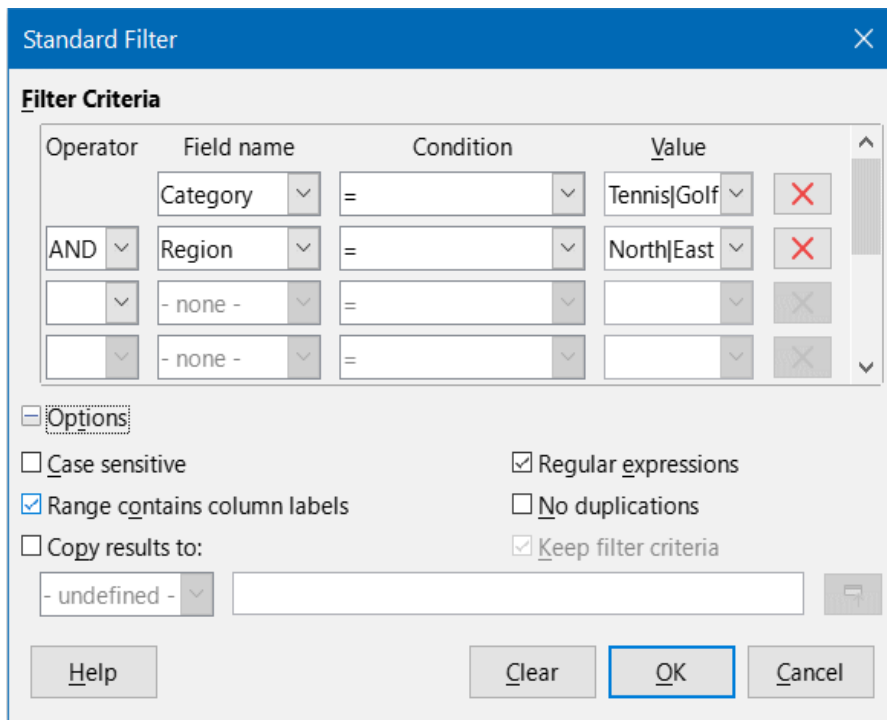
Standard Filter

Filter Criteria

| Operator | Field name | Condition | Value |
|---|---|---|---|
| | Category | = | Tennis\|Golf |
| AND | Region | = | North\|East |
| | - none - | = | |
| | - none - | = | |

Options

Case sensitive

Regular expressions

Range contains column labels

No duplications

Copy results to:

Keep filter criteria

- undefined -

Help

Clear

OK

Cancel